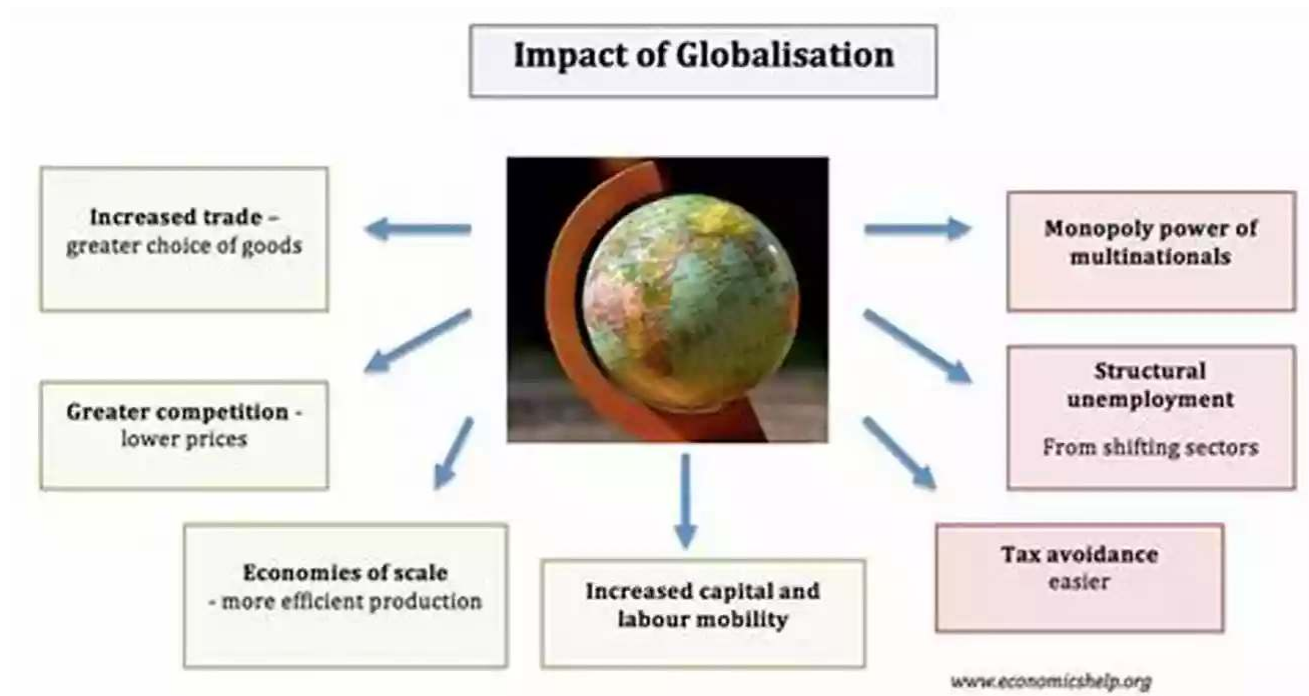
Impact of Globalisation

Increased trade – greater choice of goods

Greater competition - lower prices

Economies of scale - more efficient production

Increased capital and labour mobility

Monopoly power of multinationals

Structural unemployment

From shifting sectors

Tax avoidance easier

www.economicshelp.org